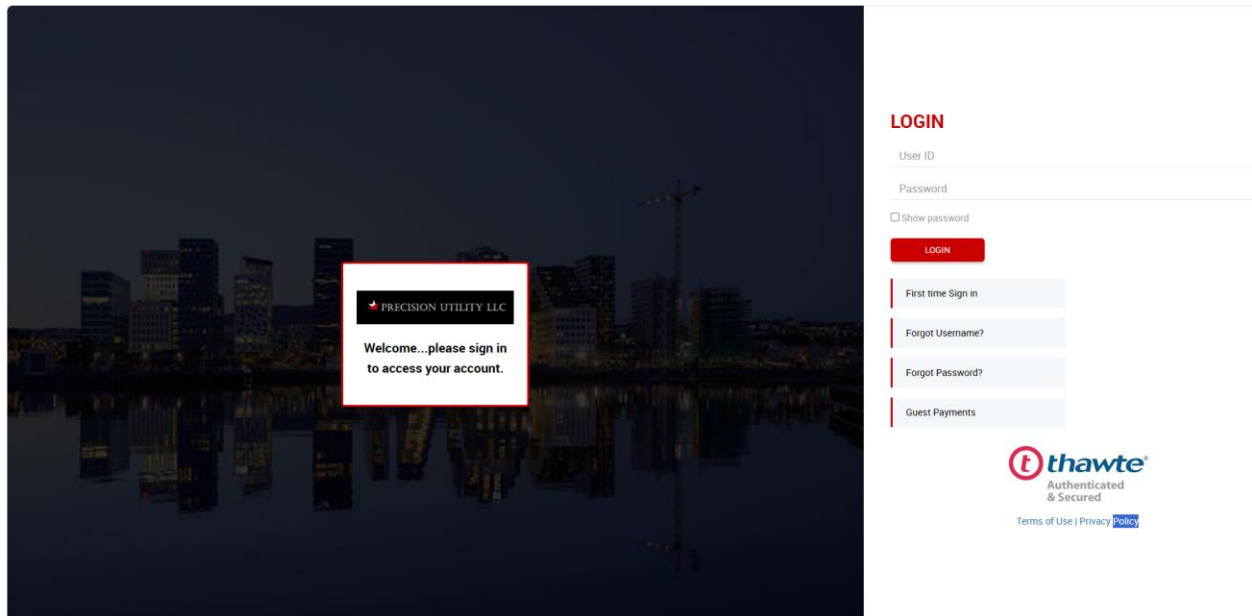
PRECISION UTILITY LLC

Welcome...please sign in to access your account.

LOGIN

User ID

Password

Show password

LOGIN

First time Sign in

Forgot Username?

Forgot Password?

Guest Payments

thawte®
Authenticated
& Secured

Terms of Use | Privacy Policy